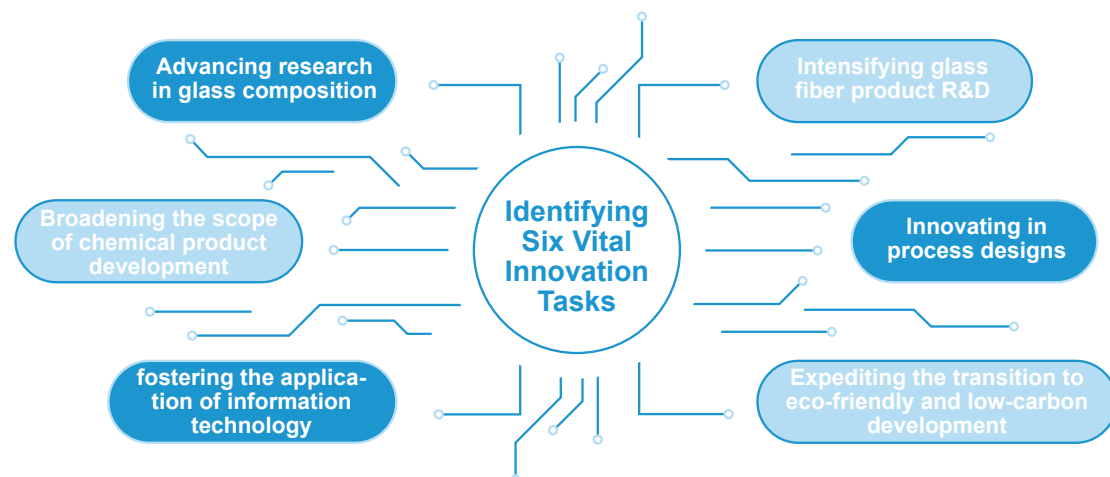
Identifying Six Vital Innovation Tasks

Advancing research in glass composition

Intensifying glass fiber product R&D

Broadening the scope of chemical product development

Innovating in process designs

fostering the application of information technology

Expediting the transition to eco-friendly and low-carbon development